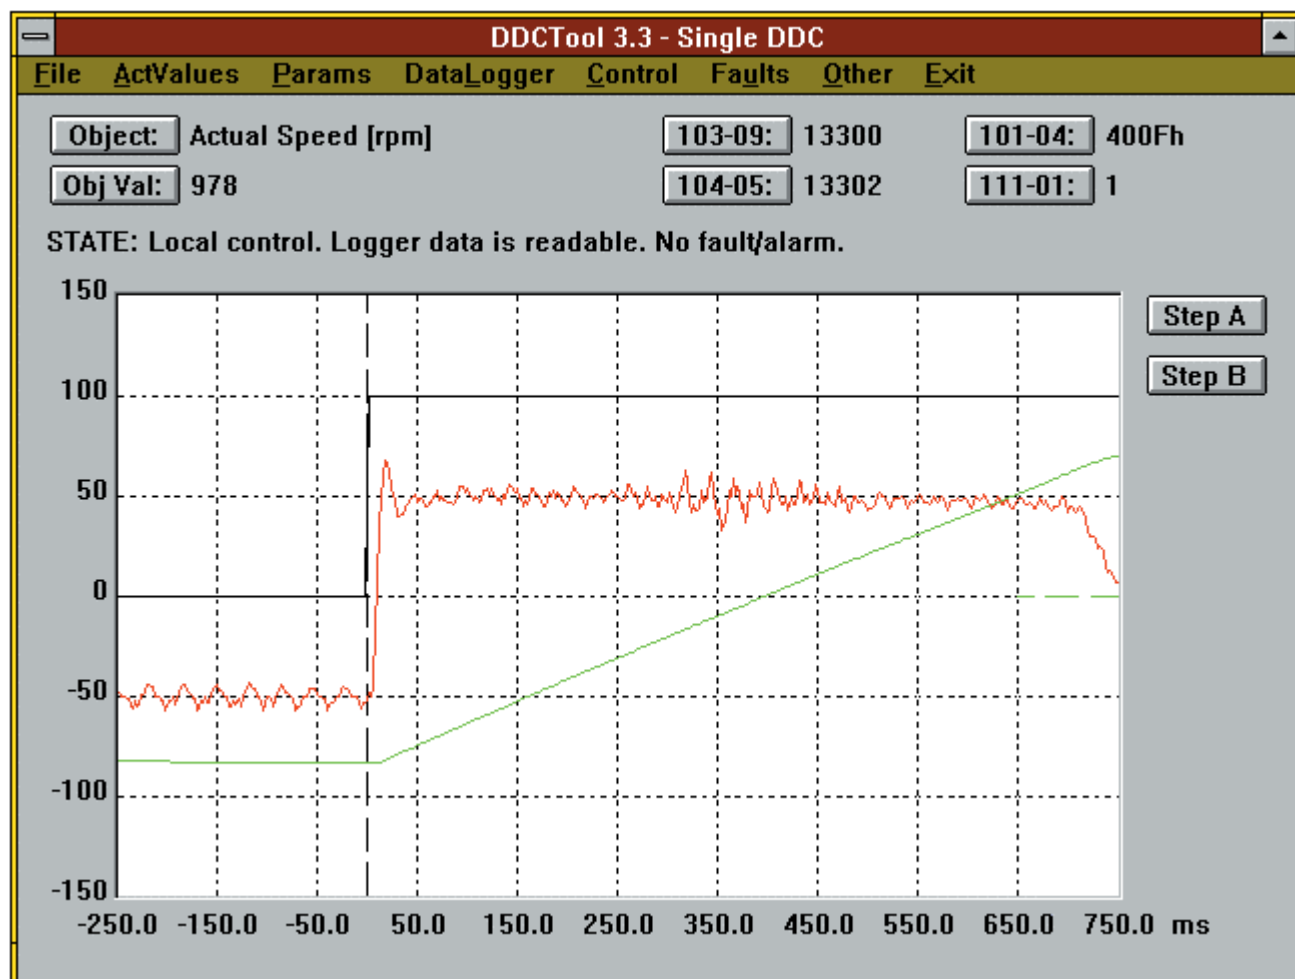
DDCTool 3.3 - Single DDC

File ActValues Params DataLogger Control Faults Other Exit

Object: Actual Speed [rpm]
Obj Val: 978
103-09: 13300
104-05: 13302
101-04: 400Fh
111-01: 1

STATE: Local control. Logger data is readable. No fault/alarm.

150
100
50
0
-50
-100
-150

Step A
Step B

-250.0 -150.0 -50.0 50.0 150.0 250.0 350.0 450.0 550.0 650.0 750.0 ms